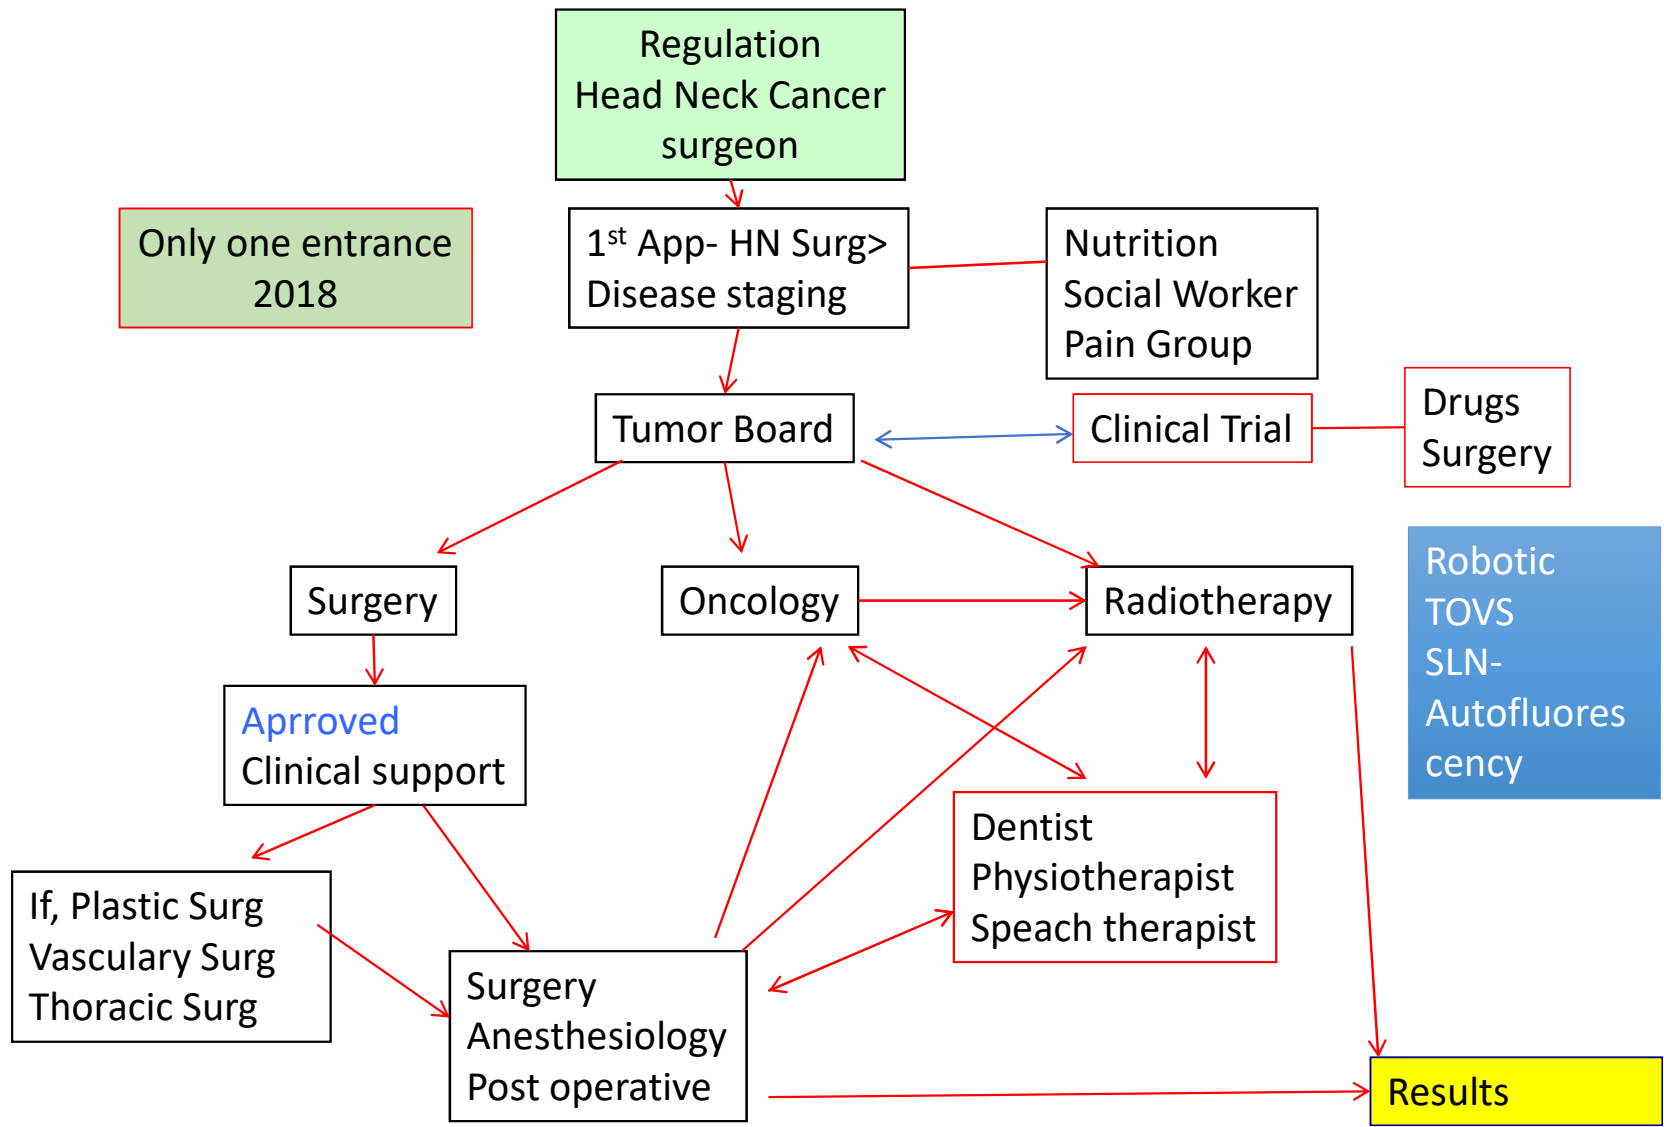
Regulation
Head Neck Cancer
surgeon

Only one entrance
2018

$1^{st}$ App- HN Surg>
Disease staging

Nutrition
Social Worker
Pain Group

Tumor Board

Clinical Trial

Drugs
Surgery

Surgery

Oncology

Radiotherapy

Robotic
TOVS
SLN-
Autofluorescency

Aprroved
Clinical support

Dentist
Physiotherapist
Speach therapist

If, Plastic Surg
Vasculary Surg
Thoracic Surg

Surgery
Anesthesiology
Post operative

Results